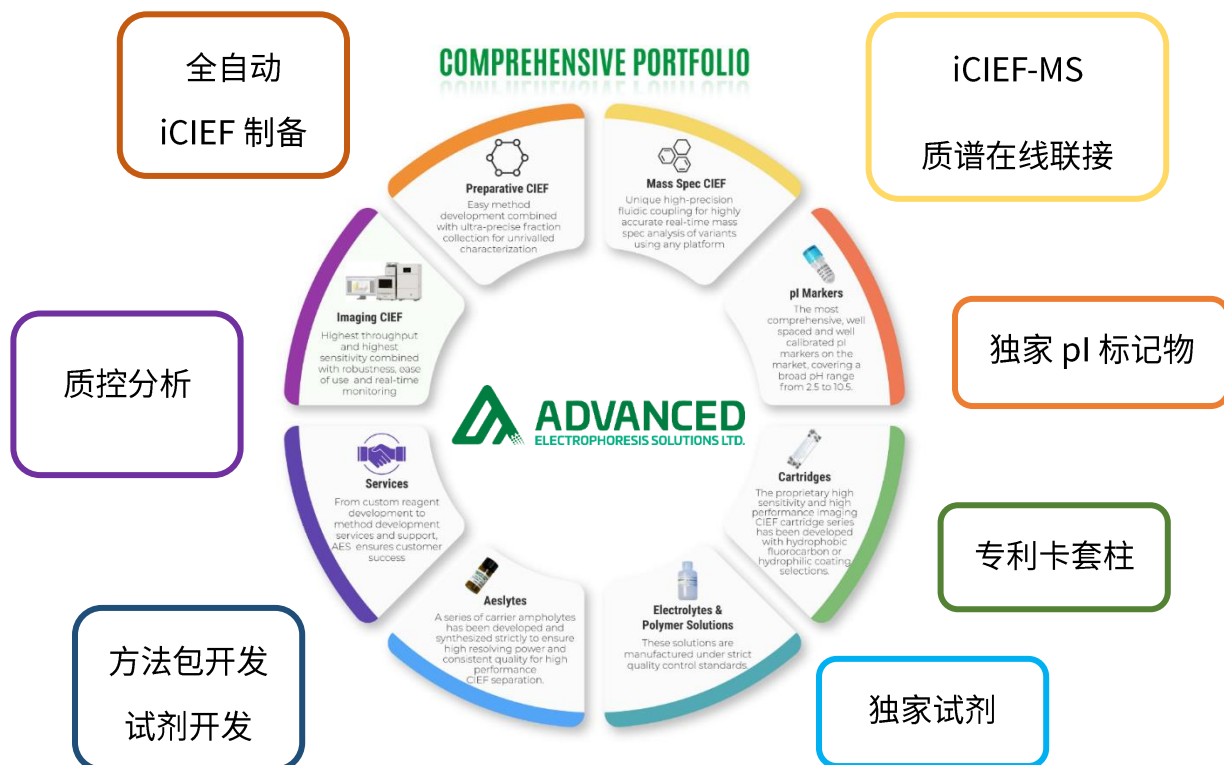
全自动
iCIEF 制备

COMPREHENSIVE PORTFOLIO

iCIEF-MS
质谱在线联接

Preparative CIEF
Easy method development combined with ultra-precise fraction collection for unrivalled characterization

Mass Spec CIEF
Unique high-precision fluidic coupling for highly accurate real-time mass spec analysis of variants using any platform

pI Markers
The most comprehensive, well spaced and well calibrated pI markers on the market, covering a broad pH range from 2.5 to 10.5.

独家 pI 标记物

Imaging CIEF
Highest throughput and highest sensitivity combined with robustness, ease of use and real-time monitoring

质控分析

ADVANCED
ELECTROPHORESIS SOLUTIONS LTD.

Services
From custom reagent development to method development services and support, AES ensures customer success.

Cartridges
The proprietary high sensitivity and high performance imaging CIEF cartridge series has been developed with hydrophobic fluorocarbon or hydrophilic coating selections.

专利卡套柱

Aeslytes
A series of carrier ampholytes has been developed and synthesized strictly to ensure high resolving power and consistent quality for high performance CIEF separation.

Electrolytes & Polymer Solutions
These solutions are manufactured under strict quality control standards.

方法包开发
试剂开发

独家试剂